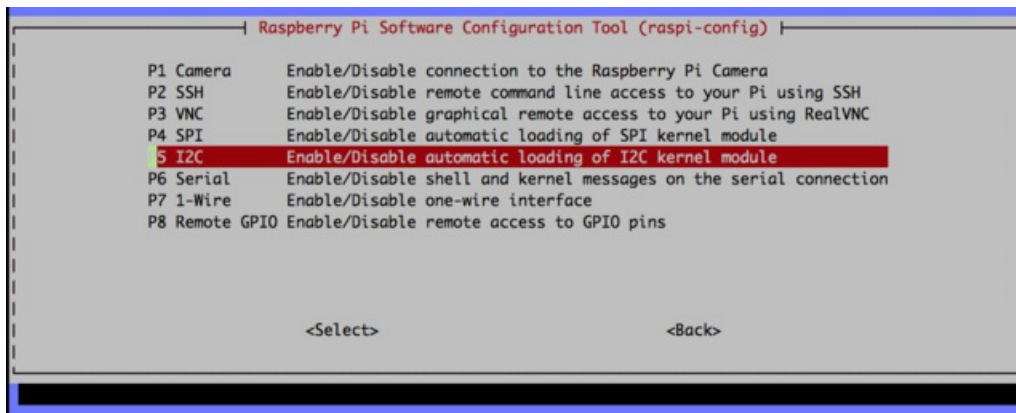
Raspberry Pi Software Configuration Tool (raspi-config)

P1 Camera Enable/Disable connection to the Raspberry Pi Camera
P2 SSH Enable/Disable remote command line access to your Pi using SSH
P3 VNC Enable/Disable graphical remote access to your Pi using RealVNC
P4 SPI Enable/Disable automatic loading of SPI kernel module
P5 I2C Enable/Disable automatic loading of I2C kernel module
P6 Serial Enable/Disable shell and kernel messages on the serial connection
P7 1-Wire Enable/Disable one-wire interface
P8 Remote GPIO Enable/Disable remote access to GPIO pins

<Select> <Back>